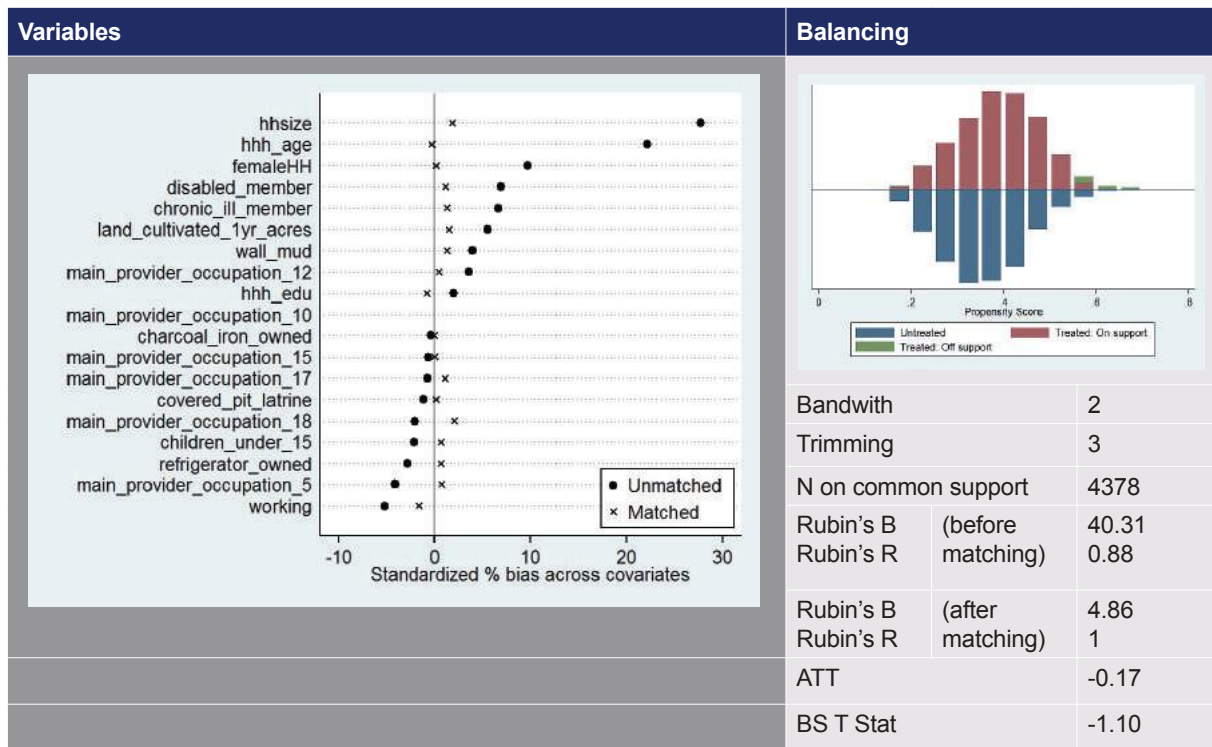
| Variables | Balancing | | |
|---|---|---|---|
| hhsize<br>hhh_age<br>femaleHH<br>disabled_member<br>chronic_ill_member<br>land_cultivated_1yr_acres<br>wall_mud<br>main_provider_occupation_12<br>hhh_edu<br>main_provider_occupation_10<br>charcoal_iron_owned<br>main_provider_occupation_15<br>main_provider_occupation_17<br>covered_pit_latrine<br>main_provider_occupation_18<br>children_under_15<br>refrigerator_owned<br>main_provider_occupation_5<br>working<br>● Unmatched<br>× Matched<br>-10 0 10 20 30<br>Standardized % bias across covariates | 0 .2 .4 .6 .8<br>Propensity Score<br>Untreated Treated: On support<br>Treated: Off support | | |
| | Bandwith | | 2 |
| | Trimming | | 3 |
| | N on common support | | 4378 |
| | Rubin's B<br>Rubin's R | (before matching) | 40.31<br>0.88 |
| | Rubin's B<br>Rubin's R | (after matching) | 4.86<br>1 |
| | ATT | | -0.17 |
| | BS T Stat | | -1.10 |